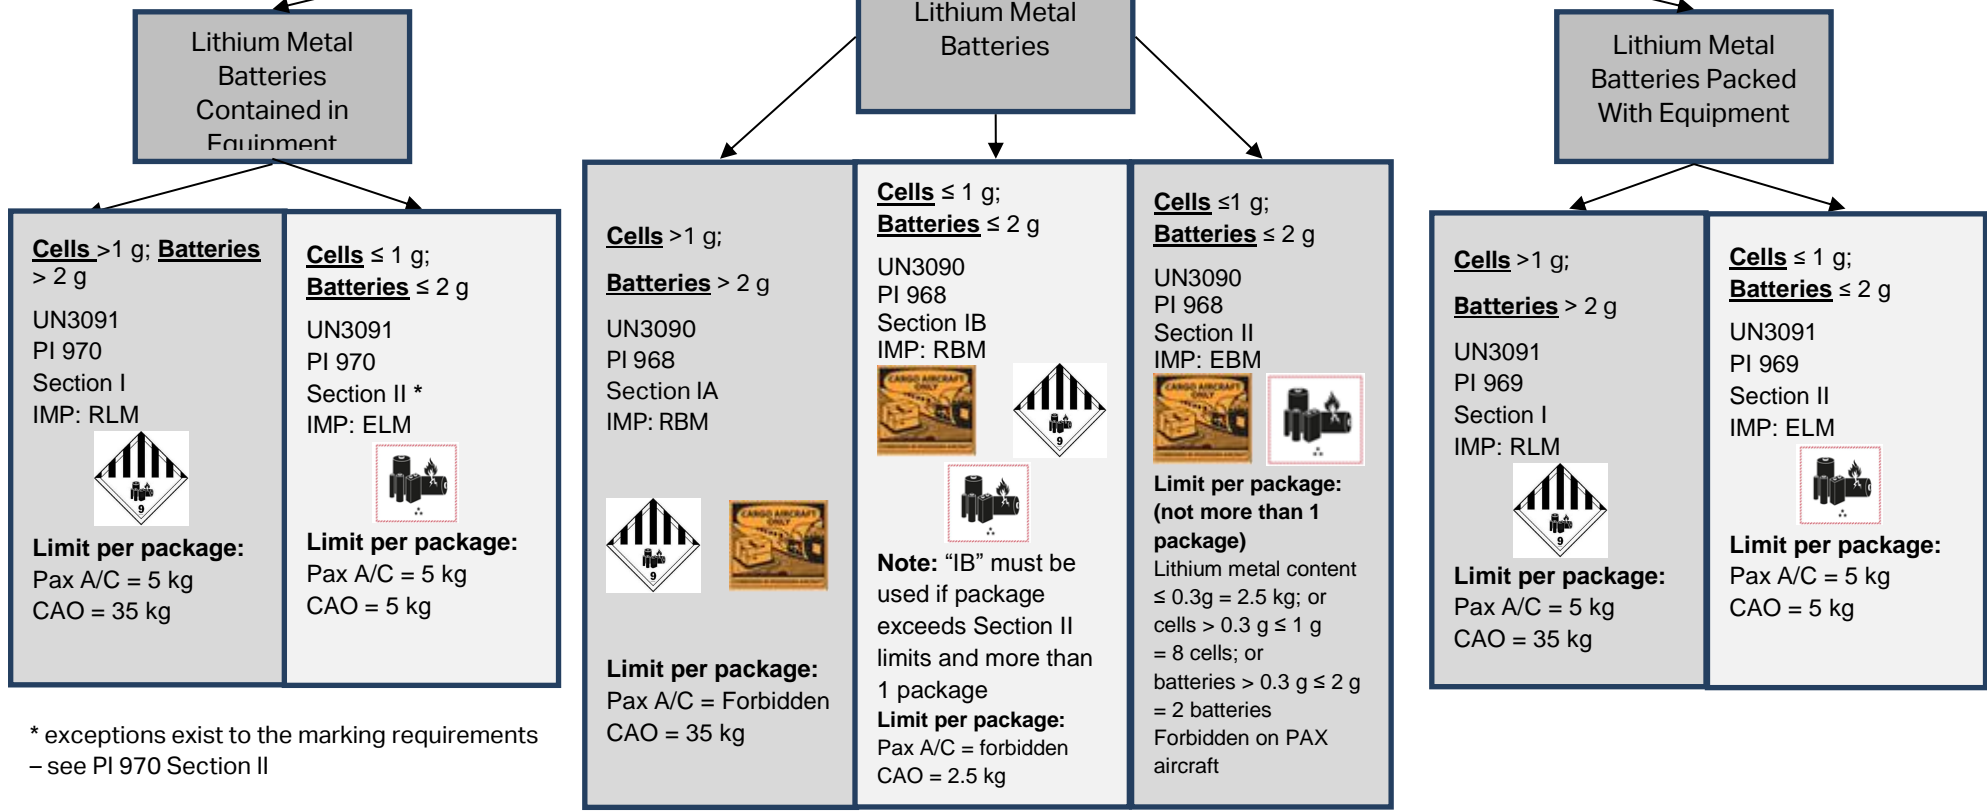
Lithium Metal Batteries Contained in Equipment

Cells >1 g; Batteries > 2 g

UN3091
PI 970
Section I
IMP: RLM

9

Limit per package:
Pax A/C = 5 kg
CAO = 35 kg

Cells ≤ 1 g;
Batteries ≤ 2 g

UN3091
PI 970
Section II *
IMP: ELM

Limit per package:
Pax A/C = 5 kg
CAO = 5 kg

* exceptions exist to the marking requirements – see PI 970 Section II

Lithium Metal Batteries

Cells >1 g;

Batteries > 2 g

UN3090
PI 968
Section IA
IMP: RBM

9

CARGO AIRCRAFT ONLY

Limit per package:
Pax A/C = Forbidden
CAO = 35 kg

Cells ≤ 1 g;
Batteries ≤ 2 g

UN3090
PI 968
Section IB
IMP: RBM

CARGO AIRCRAFT ONLY

9

Note: "IB" must be used if package exceeds Section II limits and more than 1 package

Limit per package:
Pax A/C = forbidden
CAO = 2.5 kg

Cells ≤1 g;
Batteries ≤ 2 g

UN3090
PI 968
Section II
IMP: EBM

CARGO AIRCRAFT ONLY

Limit per package:
(not more than 1 package)
Lithium metal content ≤ 0.3g = 2.5 kg; or cells > 0.3 g ≤ 1 g = 8 cells; or batteries > 0.3 g ≤ 2 g = 2 batteries
Forbidden on PAX aircraft

Lithium Metal Batteries Packed With Equipment

Cells >1 g;

Batteries > 2 g

UN3091
PI 969
Section I
IMP: RLM

9

Limit per package:
Pax A/C = 5 kg
CAO = 35 kg

Cells ≤ 1 g;
Batteries ≤ 2 g

UN3091
PI 969
Section II
IMP: ELM

Limit per package:
Pax A/C = 5 kg
CAO = 5 kg